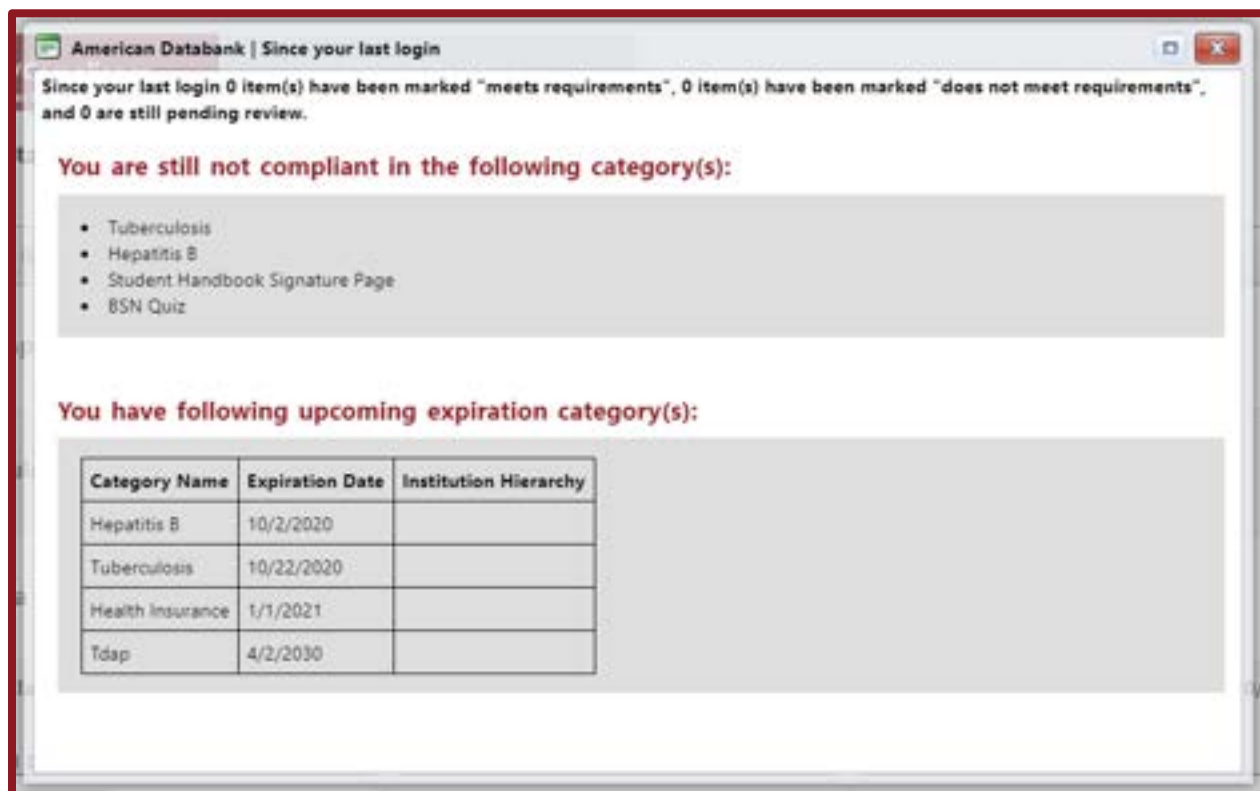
American Databank | Since your last login

Since your last login 0 item(s) have been marked "meets requirements", 0 item(s) have been marked "does not meet requirements", and 0 are still pending review.

You are still not compliant in the following category(s):

- Tuberculosis
- Hepatitis B
- Student Handbook Signature Page
- BSN Quiz

You have following upcoming expiration category(s):

| Category Name | Expiration Date | Institution Hierarchy |
|---|---|---|
| Hepatitis B | 10/2/2020 | |
| Tuberculosis | 10/22/2020 | |
| Health Insurance | 1/1/2021 | |
| Tdap | 4/2/2030 | |